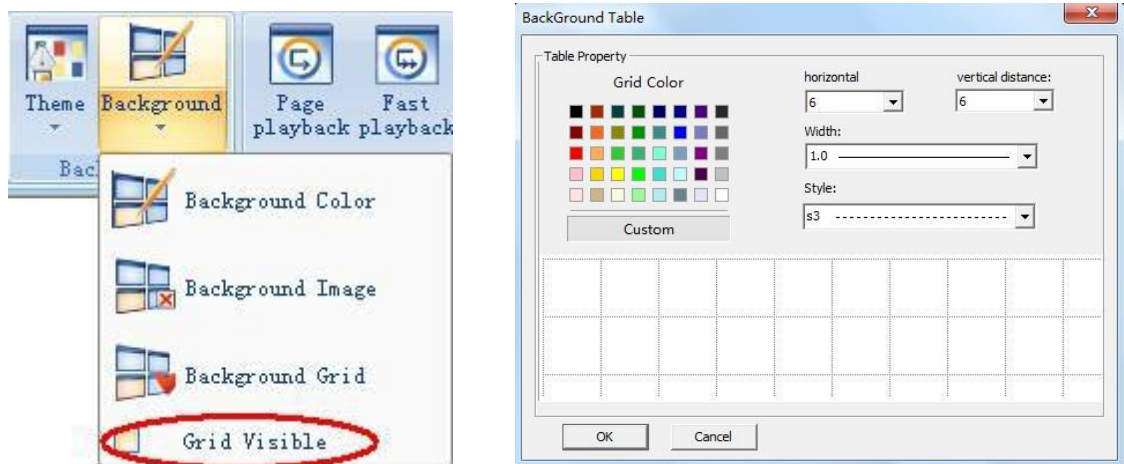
Theme Background Page playback Fast playback

Bac

Background Color

Background Image

Background Grid

Grid Visible

BackGround Table

Table Property

Grid Color

Custom

horizontal
6

vertical distance:
6

Width:
1.0

Style:
s3

OK Cancel